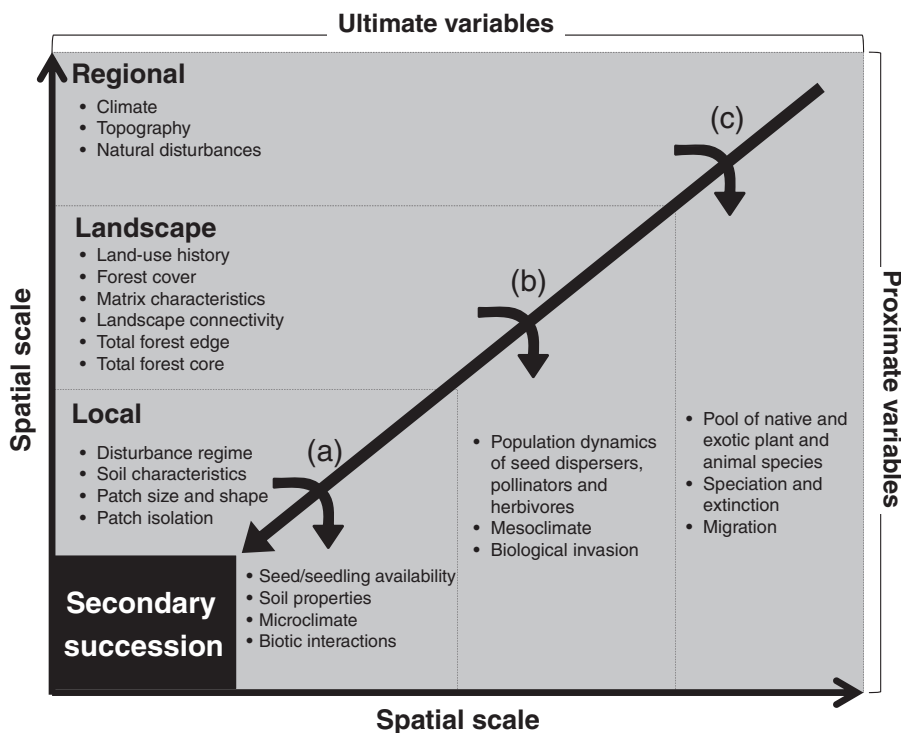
Ultimate variables

Regional
• Climate
• Topography
• Natural disturbances

Landscape
• Land-use history
• Forest cover
• Matrix characteristics
• Landscape connectivity
• Total forest edge
• Total forest core

Local
• Disturbance regime
• Soil characteristics
• Patch size and shape
• Patch isolation

(c)

(b)

(a)

Secondary succession

• Seed/seedling availability
• Soil properties
• Microclimate
• Biotic interactions

• Population dynamics of seed dispersers, pollinators and herbivores
• Mesoclimate
• Biological invasion

• Pool of native and exotic plant and animal species
• Speciation and extinction
• Migration

Spatial scale

Proximate variables

Spatial scale